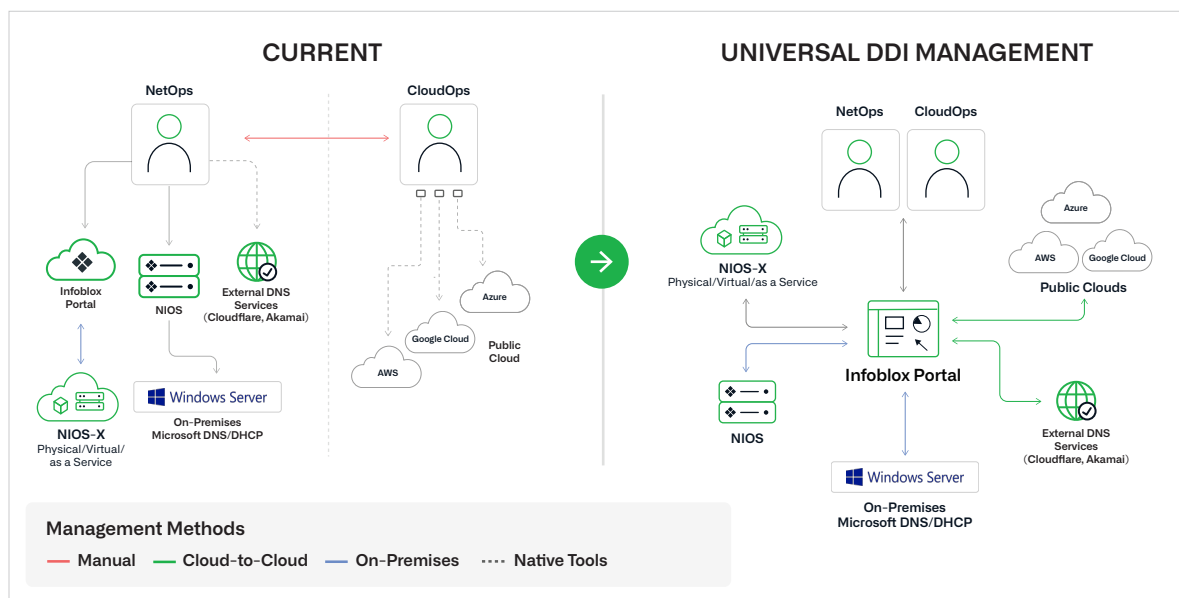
CURRENT

NetOps

CloudOps

Infoblox Portal

NIOS

External DNS Services (Cloudflare, Akamai)

Azure

Google Cloud

Public Cloud

AWS

NIOS-X
Physical/Virtual/ as a Service

Windows Server

On-Premises Microsoft DNS/DHCP

UNIVERSAL DDI MANAGEMENT

NetOps

CloudOps

Azure

AWS

Google Cloud

Public Clouds

NIOS-X
Physical/Virtual/as a Service

Infoblox Portal

NIOS

External DNS Services (Cloudflare, Akamai)

Windows Server

On-Premises Microsoft DNS/DHCP

Management Methods

Manual
Cloud-to-Cloud
On-Premises
Native Tools